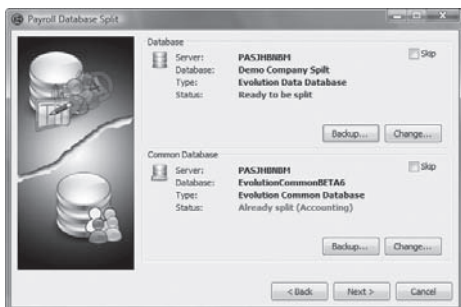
Payroll Database Split

Database

Server: PASJHBNBM
Database: Demo Company Spilt
Type: Evolution Data Database
Status: Ready to be split

Skip

Backup... Change...

Common Database

Server: PASJHBNBM
Database: EvolutionCommonBETA6
Type: Evolution Common Database
Status: Already split (Accounting)

Skip

Backup... Change...

< Back Next > Cancel